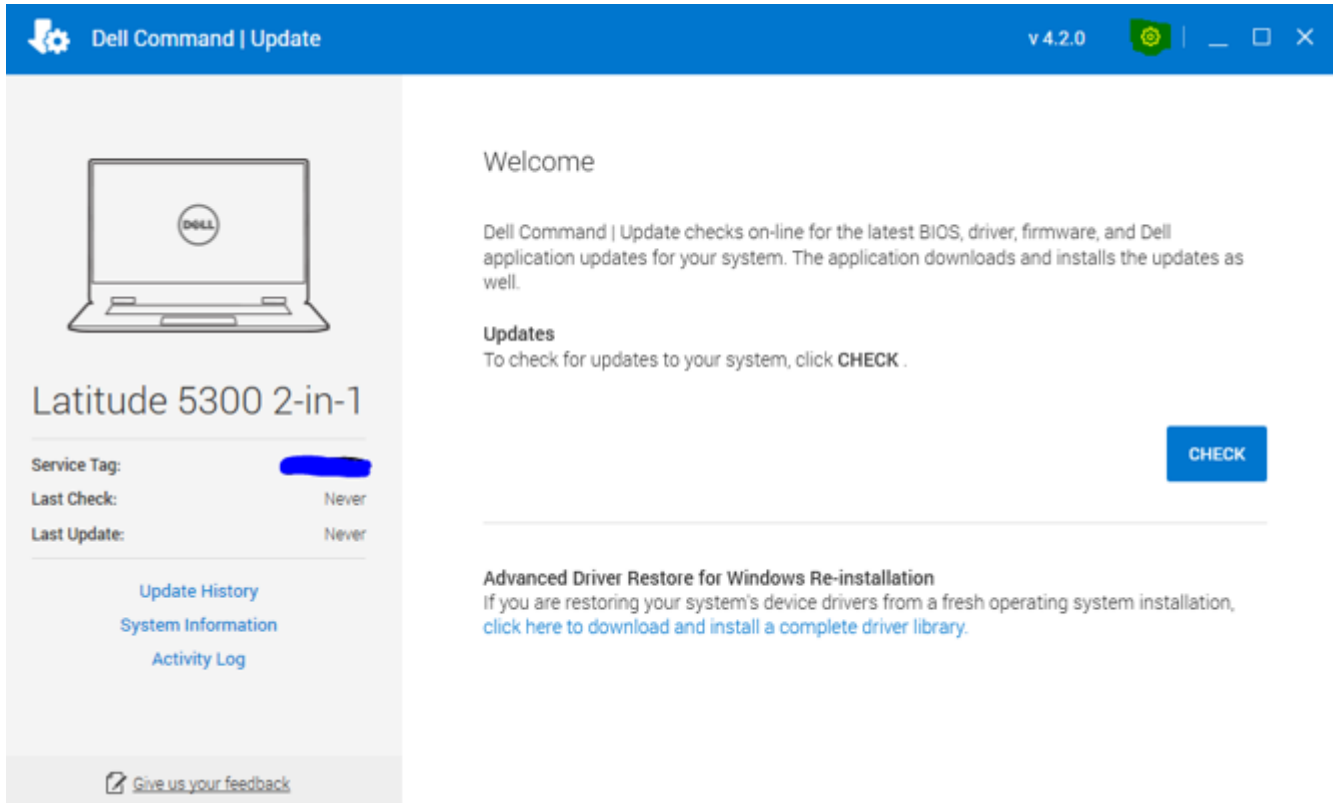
Dell Command | Update

v 4.2.0

DELL

Latitude 5300 2-in-1

Service Tag:

Last Check: Never

Last Update: Never

Update History

System Information

Activity Log

Give us your feedback

Welcome

Dell Command | Update checks on-line for the latest BIOS, driver, firmware, and Dell application updates for your system. The application downloads and installs the updates as well.

Updates

To check for updates to your system, click CHECK .

CHECK

Advanced Driver Restore for Windows Re-installation

If you are restoring your system's device drivers from a fresh operating system installation, click here to download and install a complete driver library.